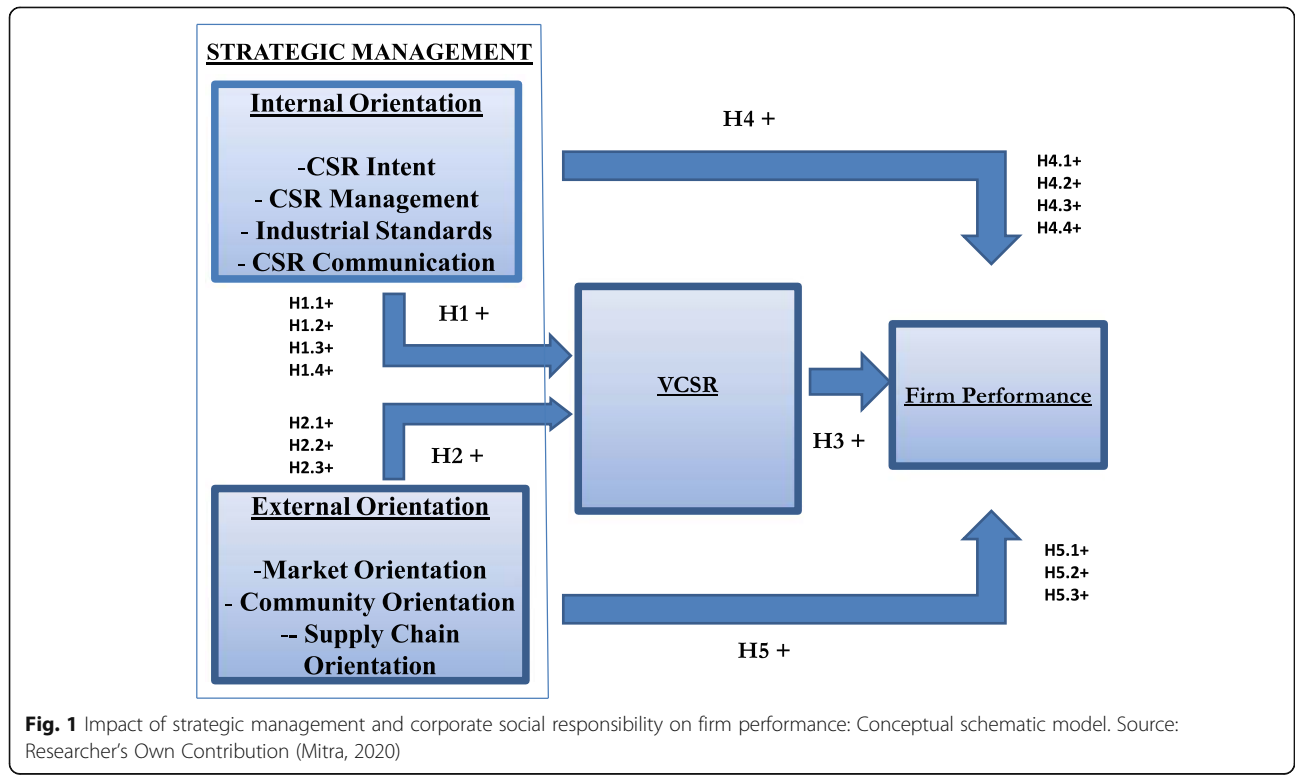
STRATEGIC MANAGEMENT

Internal Orientation

-CSR Intent
- CSR Management
- Industrial Standards
- CSR Communication

H4 +

H4.1+
H4.2+
H4.3+
H4.4+

H1.1+
H1.2+
H1.3+
H1.4+

H1 +

VCSR

Firm Performance

H2.1+
H2.2+
H2.3+

H2 +

H3 +

External Orientation

-Market Orientation
- Community Orientation
-- Supply Chain Orientation

H5.1+
H5.2+
H5.3+

H5 +

Fig. 1 Impact of strategic management and corporate social responsibility on firm performance: Conceptual schematic model. Source: Researcher's Own Contribution (Mitra, 2020)